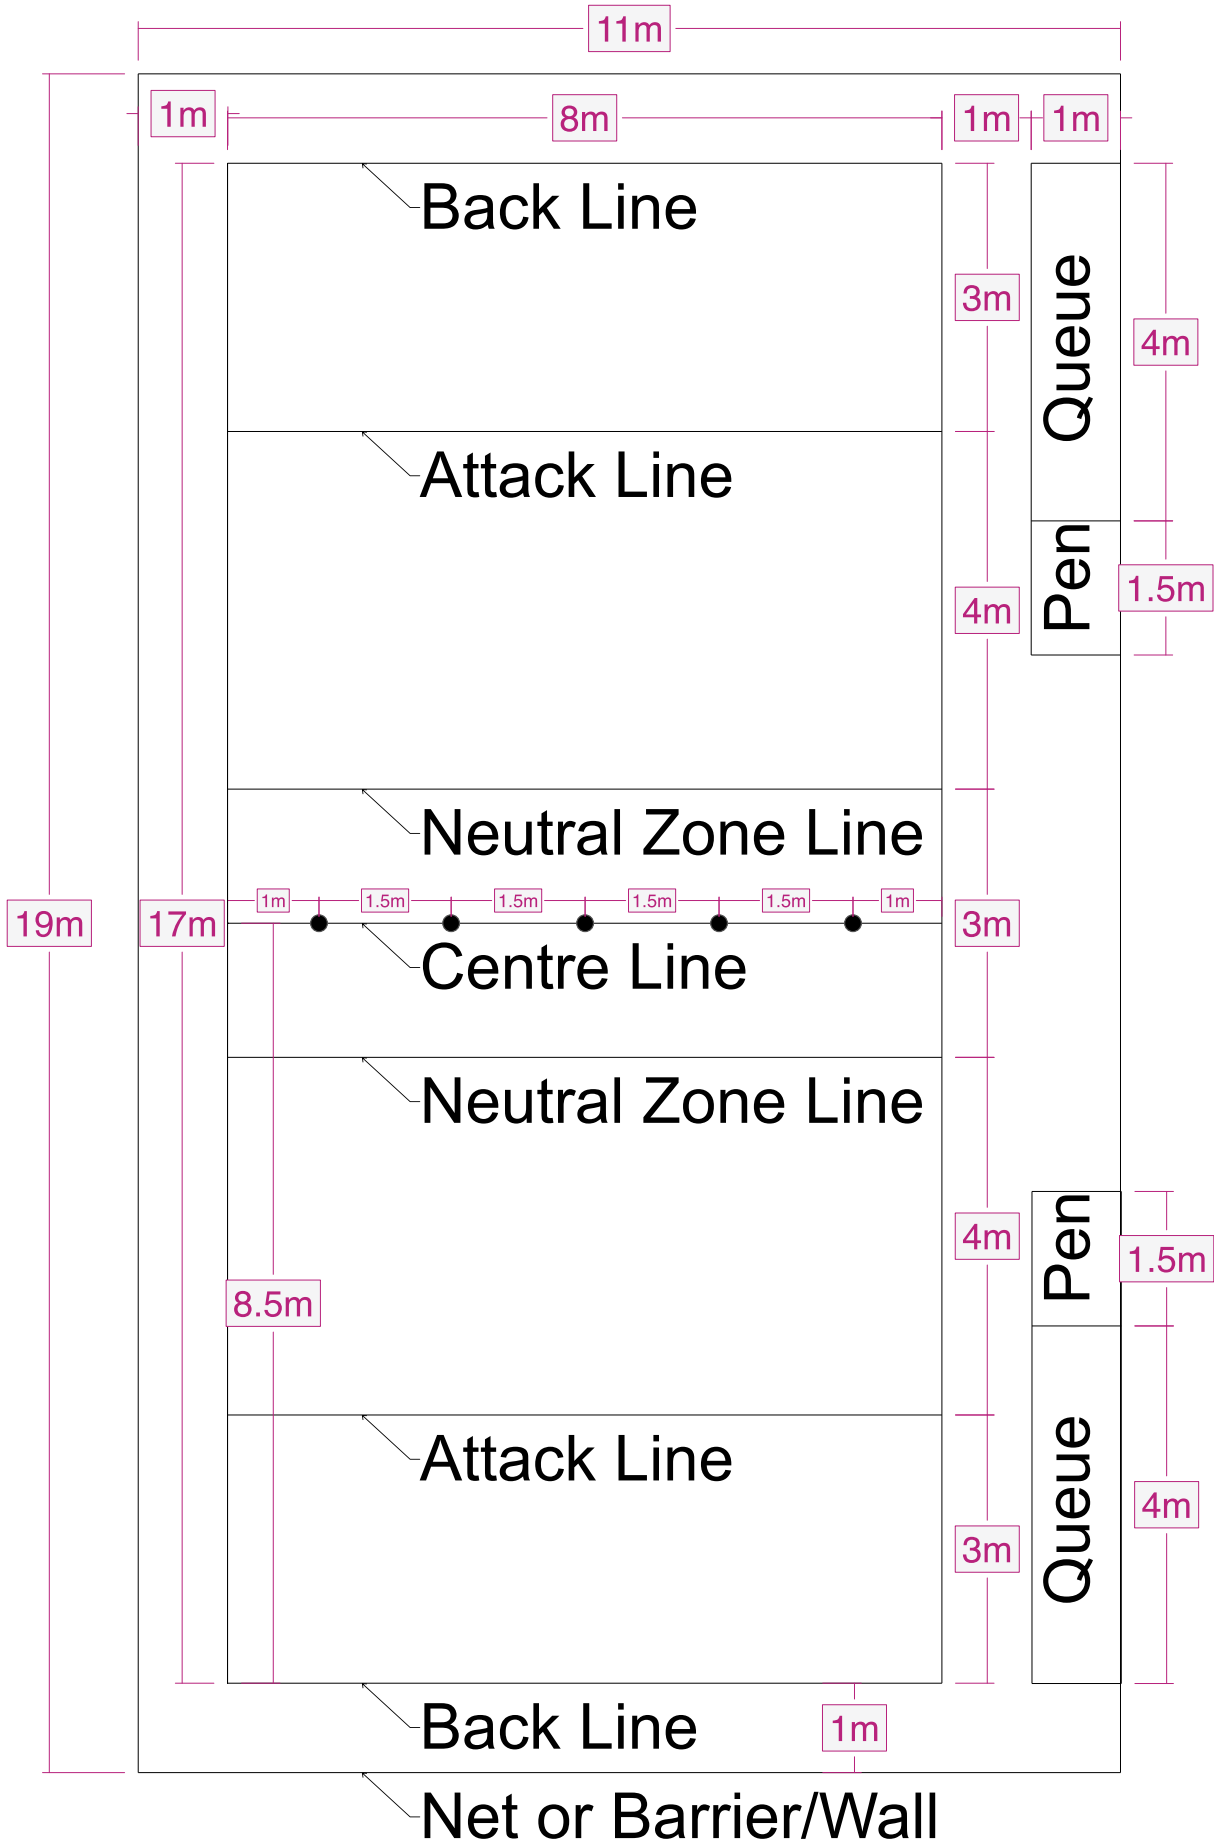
11m

1m
8m
1m
1m

Back Line

3m

Queue

4m

Attack Line

Pen

1.5m

4m

Neutral Zone Line

19m
17m

1m
1.5m
1.5m
1.5m
1.5m
1m

3m

Centre Line

Neutral Zone Line

Pen

1.5m

4m

8.5m

Attack Line

Queue

4m

3m

Back Line

1m

Net or Barrier/Wall